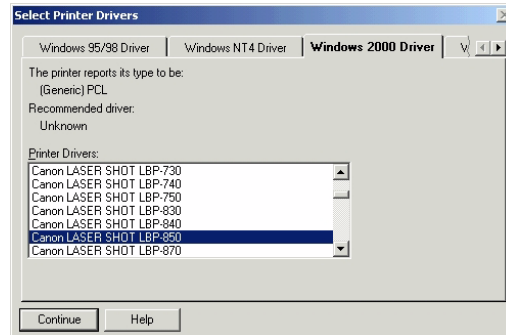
Select Printer Drivers

Windows 95/98 Driver | Windows NT4 Driver | Windows 2000 Driver | W

The printer reports its type to be:
(Generic) PCL
Recommended driver:
Unknown

Printer Drivers:
Canon LASER SHOT LBP-730
Canon LASER SHOT LBP-740
Canon LASER SHOT LBP-750
Canon LASER SHOT LBP-830
Canon LASER SHOT LBP-840
Canon LASER SHOT LBP-850
Canon LASER SHOT LBP-870

Continue | Help